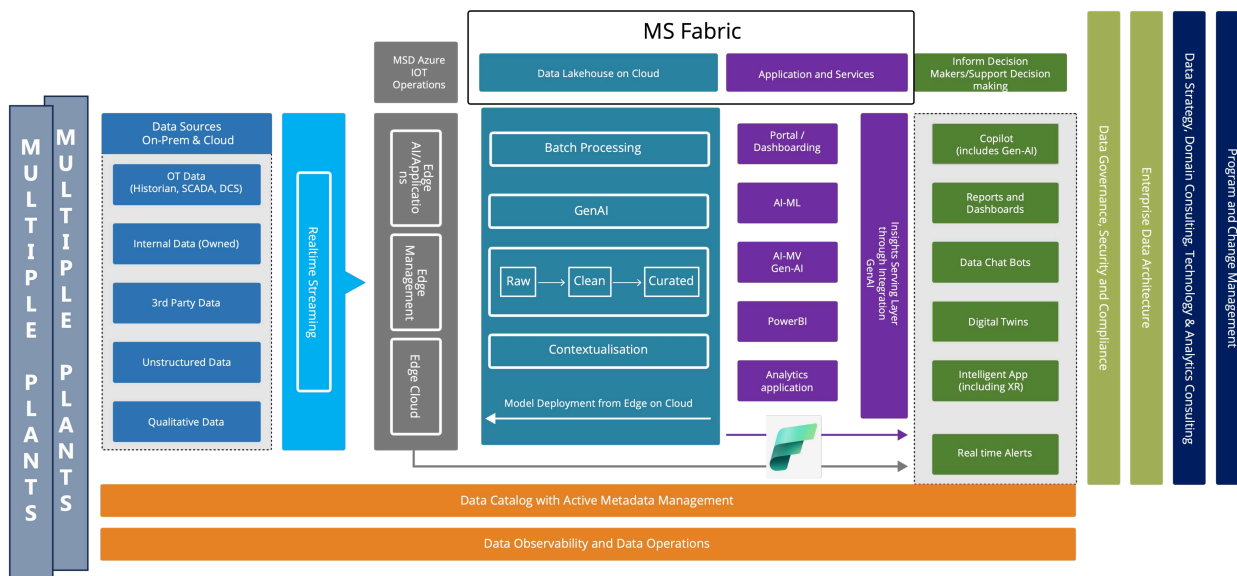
MULTIPLE PLANTS

MULTIPLE PLANTS

MS Fabric

MSD Azure IOT Operations

Data Lakehouse on Cloud

Application and Services

Inform Decision Makers/Support Decision making

Data Sources On-Prem & Cloud

OT Data (Historian, SCADA, DCS)

Internal Data (Owned)

3rd Party Data

Unstructured Data

Qualitative Data

Realtime Streaming

Edge AI/Applications

Edge Management

Edge Cloud

Batch Processing

GenAI

Raw

Clean

Curated

Contextualisation

Model Deployment from Edge on Cloud

Portal / Dashboarding

AI-ML

AI-MV Gen-AI

PowerBI

Analytics application

Insights Serving Layer through Integration GenAI

Copilot (includes Gen-AI)

Reports and Dashboards

Data Chat Bots

Digital Twins

Intelligent App (including XR)

Real time Alerts

Data Governance, Security and Compliance

Enterprise Data Architecture

Data Strategy, Domain Consulting, Technology & Analytics Consulting

Program and Change Management

Data Catalog with Active Metadata Management

Data Observability and Data Operations